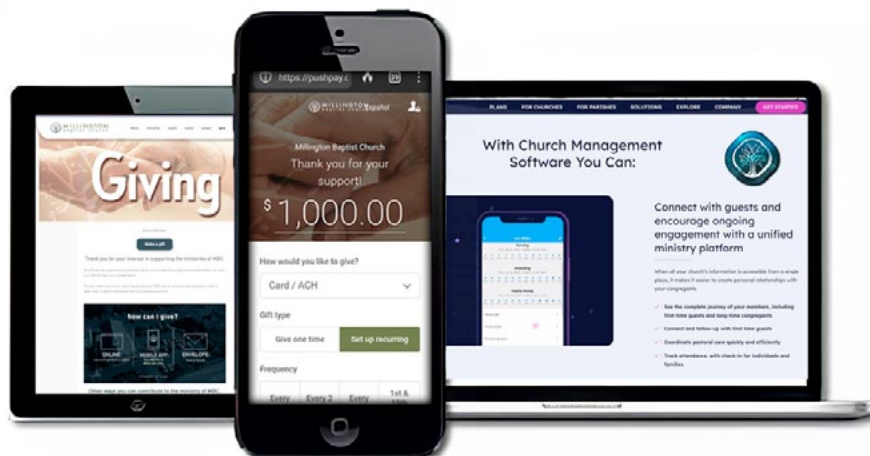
MILLINGTON BAPTIST CHURCH

Giving

Make a gift

Thank you for your interest in supporting the ministries of MBC.

How can I give?

ONLINE

MOBILE APP

ENVELOPE

Other ways you can contribute to the ministry of MBC

https://pushpay.c

Español

Millington Baptist Church

Thank you for your support!

$ 1,000.00

How would you like to give?

Card / ACH

Gift type

Give one time

Set up recurring

Frequency

Every

Every 2

Every

1st &

PLANS

FOR CHURCHES

FOR PARISHES

SOLUTIONS

EXPLORE

COMPANY

GET STARTED

With Church Management Software You Can:

Connect with guests and encourage ongoing engagement with a unified ministry platform

When all your church's information is accessible from a single place, it makes it easier to create personal relationships with your congregants.

See the complete journey of your members, including first-time guests and long-time congregants

Connect and follow-up with first-time guests

Coordinate pastoral care quickly and efficiently

Track attendance, with check-in for individuals and families